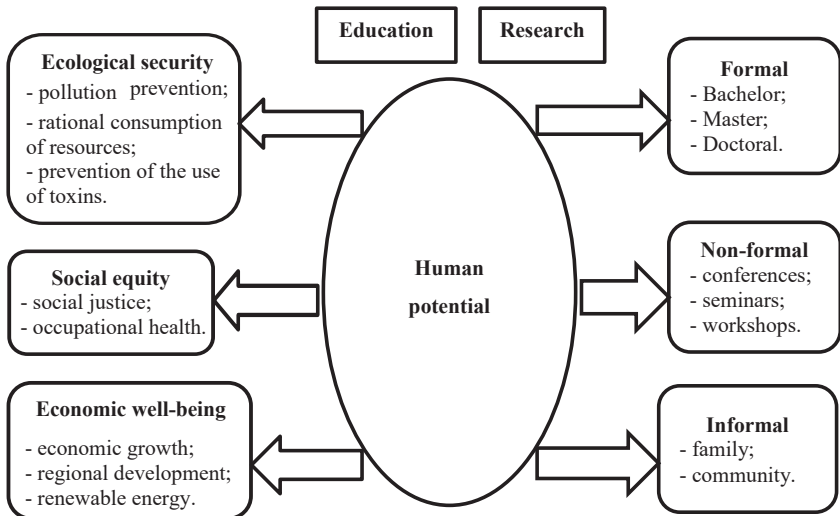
Education

Research

Ecological security
- pollution prevention;
- rational consumption of resources;
- prevention of the use of toxins.

Social equity
- social justice;
- occupational health.

Economic well-being
- economic growth;
- regional development;
- renewable energy.

Human potential

Formal
- Bachelor;
- Master;
- Doctoral.

Non-formal
- conferences;
- seminars;
- workshops.

Informal
- family;
- community.